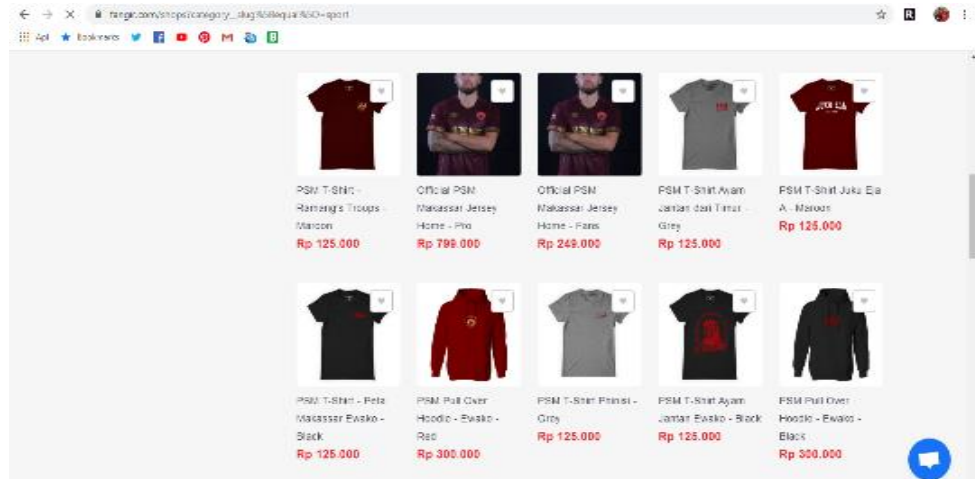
fangir.com/shops/category_slug?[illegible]=sport

Apl Bookmarks

PSM T-Shirt - Ramang's Troops - Maroon
Rp 125.000

Official PSM Makassar Jersey Home - Pro
Rp 799.000

Official PSM Makassar Jersey Home - Fans
Rp 249.000

PSM T-Shirt Ayam Jantan dari Timur - Grey
Rp 125.000

PSM T-Shirt Juku Eja A - Maroon
Rp 125.000

PSM T-Shirt - Peta Makassar Ewako - Black
Rp 125.000

PSM Pull Over Hoodie - Ewako - Red
Rp 300.000

PSM T-Shirt Phinisi - Grey
Rp 125.000

PSM T-Shirt Ayam Jantan Ewako - Black
Rp 125.000

PSM Pull Over Hoodie - Ewako - Black
Rp 300.000